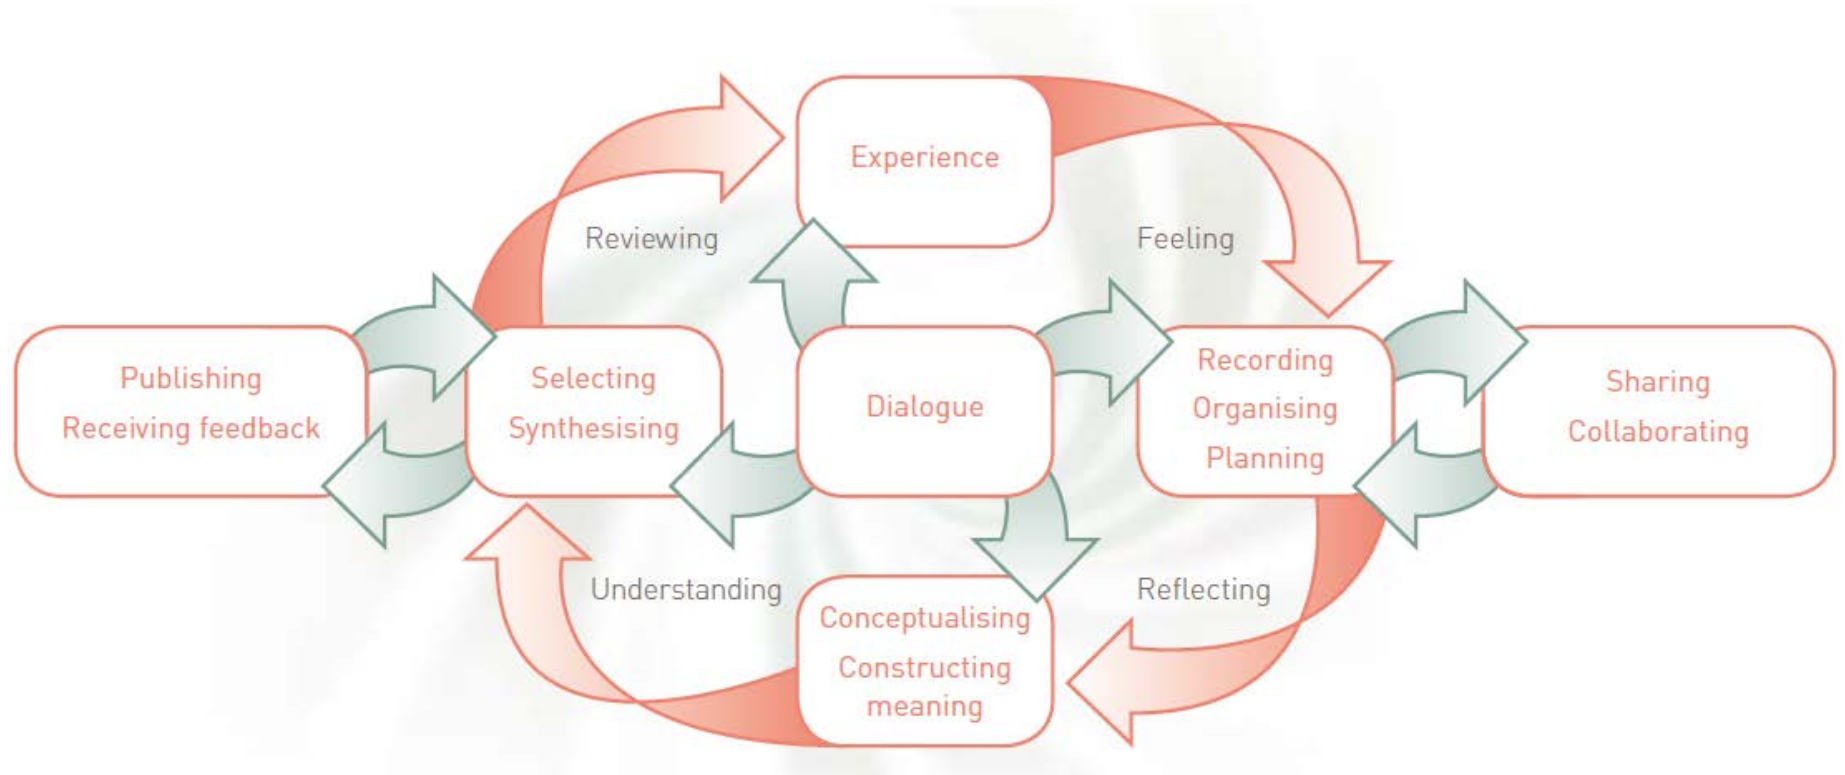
Experience

Reviewing

Feeling

Publishing
Receiving feedback

Selecting
Synthesising

Dialogue

Recording
Organising
Planning

Sharing
Collaborating

Understanding

Reflecting

Conceptualising
Constructing
meaning